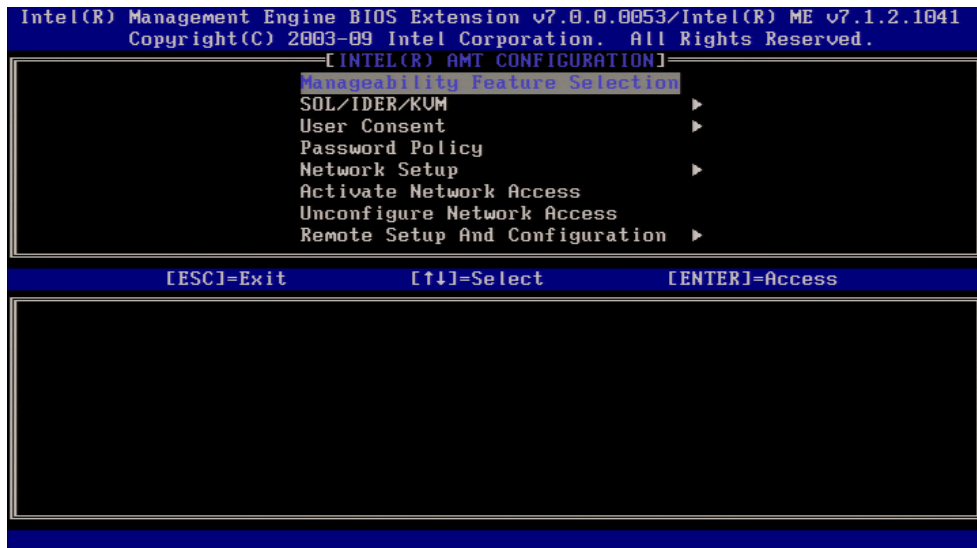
Intel(R) Management Engine BIOS Extension v7.0.0.0053/Intel(R) ME v7.1.2.1041
Copyright(C) 2003-09 Intel Corporation. All Rights Reserved.

[INTEL(R) AMT CONFIGURATION]

Manageability Feature Selection
SOL/IDER/KVM ►
User Consent ►
Password Policy
Network Setup ►
Activate Network Access
Unconfigure Network Access
Remote Setup And Configuration ►

[ESC]=Exit [↑↓]=Select [ENTER]=Access